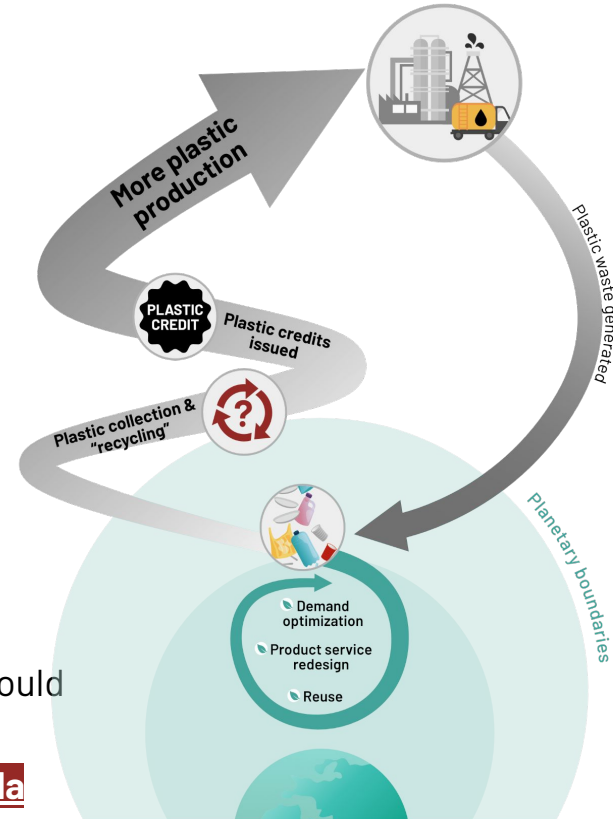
More plastic production

Plastic waste generated

PLASTIC CREDIT

Plastic credits issued

Plastic collection & "recycling"

Planetary boundaries

Demand optimization

Product service redesign

Reuse

ould

la